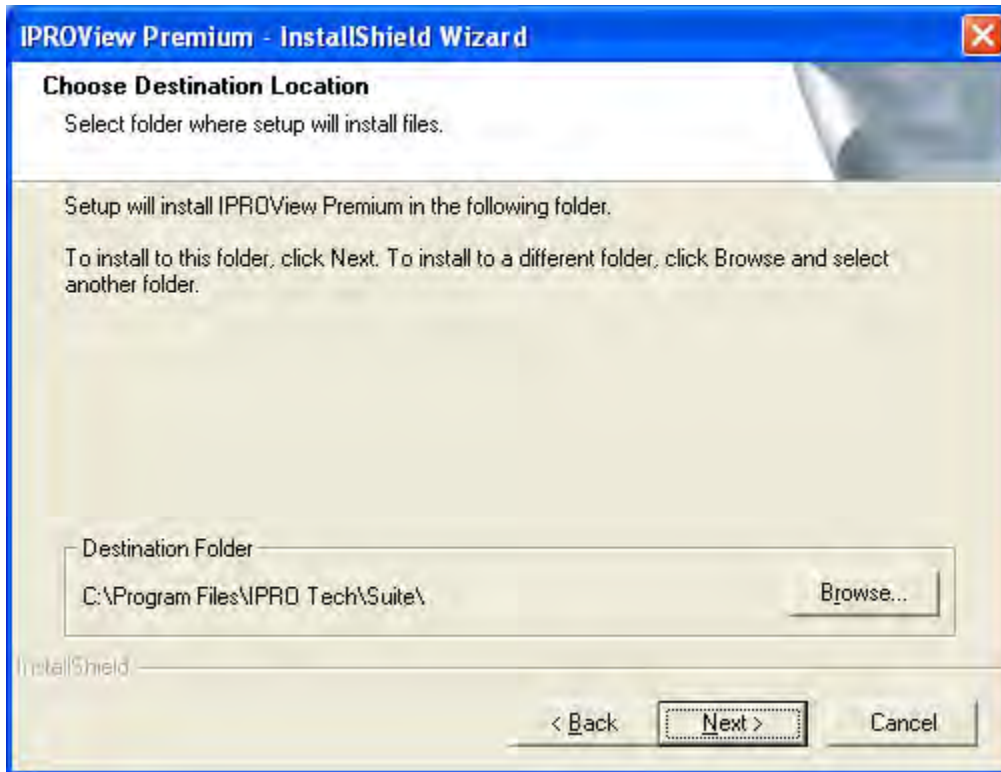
IPROView Premium - InstallShield Wizard

Choose Destination Location

Select folder where setup will install files.

Setup will install IPROView Premium in the following folder.

To install to this folder, click Next. To install to a different folder, click Browse and select another folder.

Destination Folder

C:\Program Files\IPRO Tech\Suite\

Browse...

InstallShield

< Back

Next >

Cancel